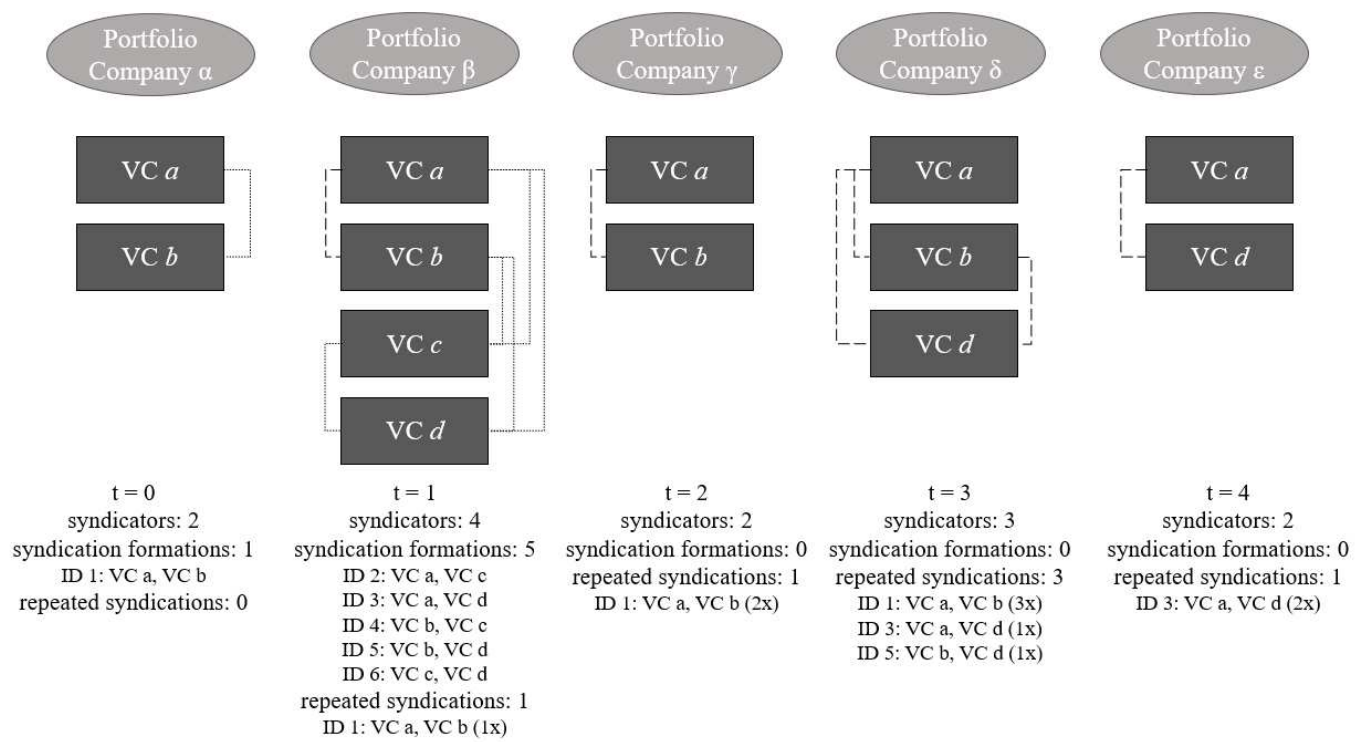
Portfolio Company α

VC $a$

VC $b$

t = 0
syndicators: 2
syndication formations: 1
ID 1: VC a, VC b
repeated syndications: 0

Portfolio Company β

VC $a$

VC $b$

VC $c$

VC $d$

t = 1
syndicators: 4
syndication formations: 5
ID 2: VC a, VC c
ID 3: VC a, VC d
ID 4: VC b, VC c
ID 5: VC b, VC d
ID 6: VC c, VC d
repeated syndications: 1
ID 1: VC a, VC b (1x)

Portfolio Company γ

VC $a$

VC $b$

t = 2
syndicators: 2
syndication formations: 0
repeated syndications: 1
ID 1: VC a, VC b (2x)

Portfolio Company δ

VC $a$

VC $b$

VC $d$

t = 3
syndicators: 3
syndication formations: 0
repeated syndications: 3
ID 1: VC a, VC b (3x)
ID 3: VC a, VC d (1x)
ID 5: VC b, VC d (1x)

Portfolio Company ε

VC $a$

VC $d$

t = 4
syndicators: 2
syndication formations: 0
repeated syndications: 1
ID 3: VC a, VC d (2x)